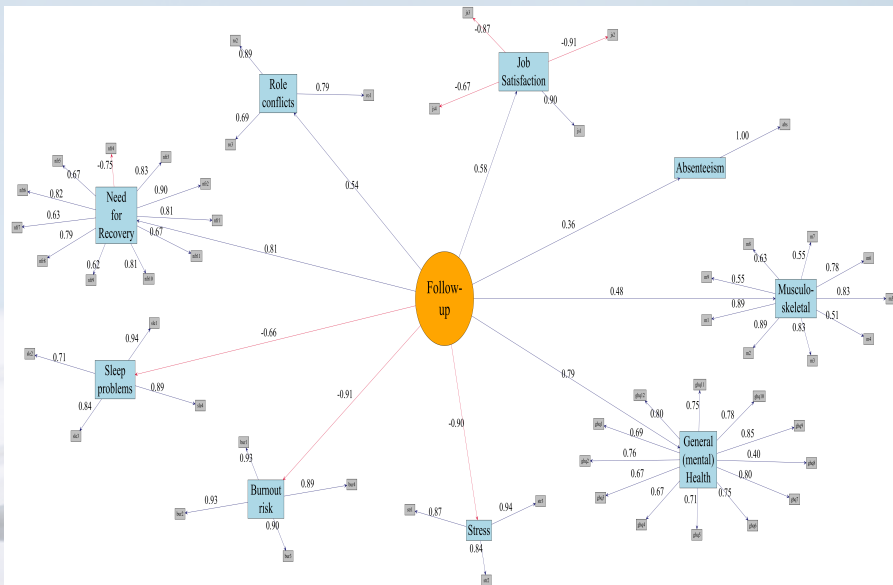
Follow-up

Role conflicts
0.89
0.79
0.69
0.54

Job Satisfaction
-0.87
-0.91
-0.67
0.90
0.58

Absenteeism
1.00
0.36

Need for Recovery
-0.75
0.67
0.83
0.82
0.90
0.63
0.81
0.79
0.67
0.62
0.81
0.81

Musculo-skeletal
0.63
0.55
0.55
0.78
0.89
0.83
0.89
0.83
0.51
0.48

Sleep problems
0.94
0.71
0.89
0.84
-0.66

Burnout risk
0.93
0.89
0.93
0.90
-0.91

Stress
0.87
0.94
0.84
-0.90

General (mental) Health
0.80
0.75
0.78
0.69
0.85
0.76
0.40
0.67
0.80
0.67
0.71
0.75
0.79